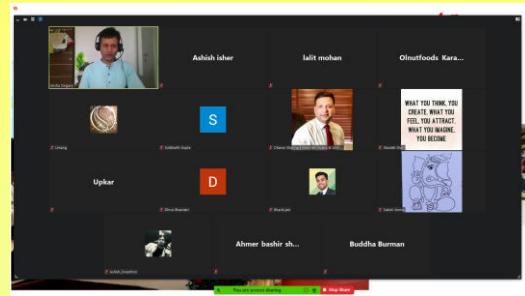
Ashish isher

lalit mohan

Olnutfoods Kara...

S

WHAT YOU THINK, YOU CREATE. WHAT YOU FEEL, YOU ATTRACT. WHAT YOU IMAGINE, YOU BECOME.

Upkar

D

Ahmer bashir sh...

Buddha Burman

You are screen sharing

Stop Share